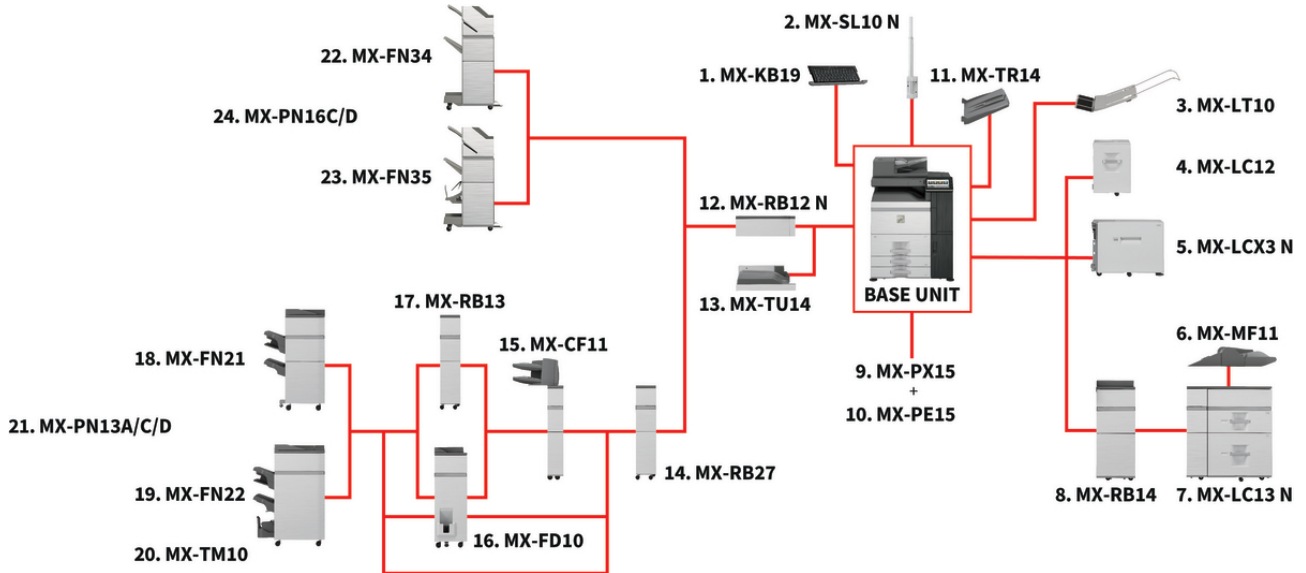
2. MX-SL10 N
22. MX-FN34
1. MX-KB19
11. MX-TR14
3. MX-LT10
24. MX-PN16C/D
23. MX-FN35
4. MX-LC12
12. MX-RB12 N
5. MX-LCX3 N
BASE UNIT
13. MX-TU14
17. MX-RB13
6. MX-MF11
15. MX-CF11
18. MX-FN21
9. MX-PX15
+
10. MX-PE15
21. MX-PN13A/C/D
14. MX-RB27
19. MX-FN22
8. MX-RB14
7. MX-LC13 N
16. MX-FD10
20. MX-TM10